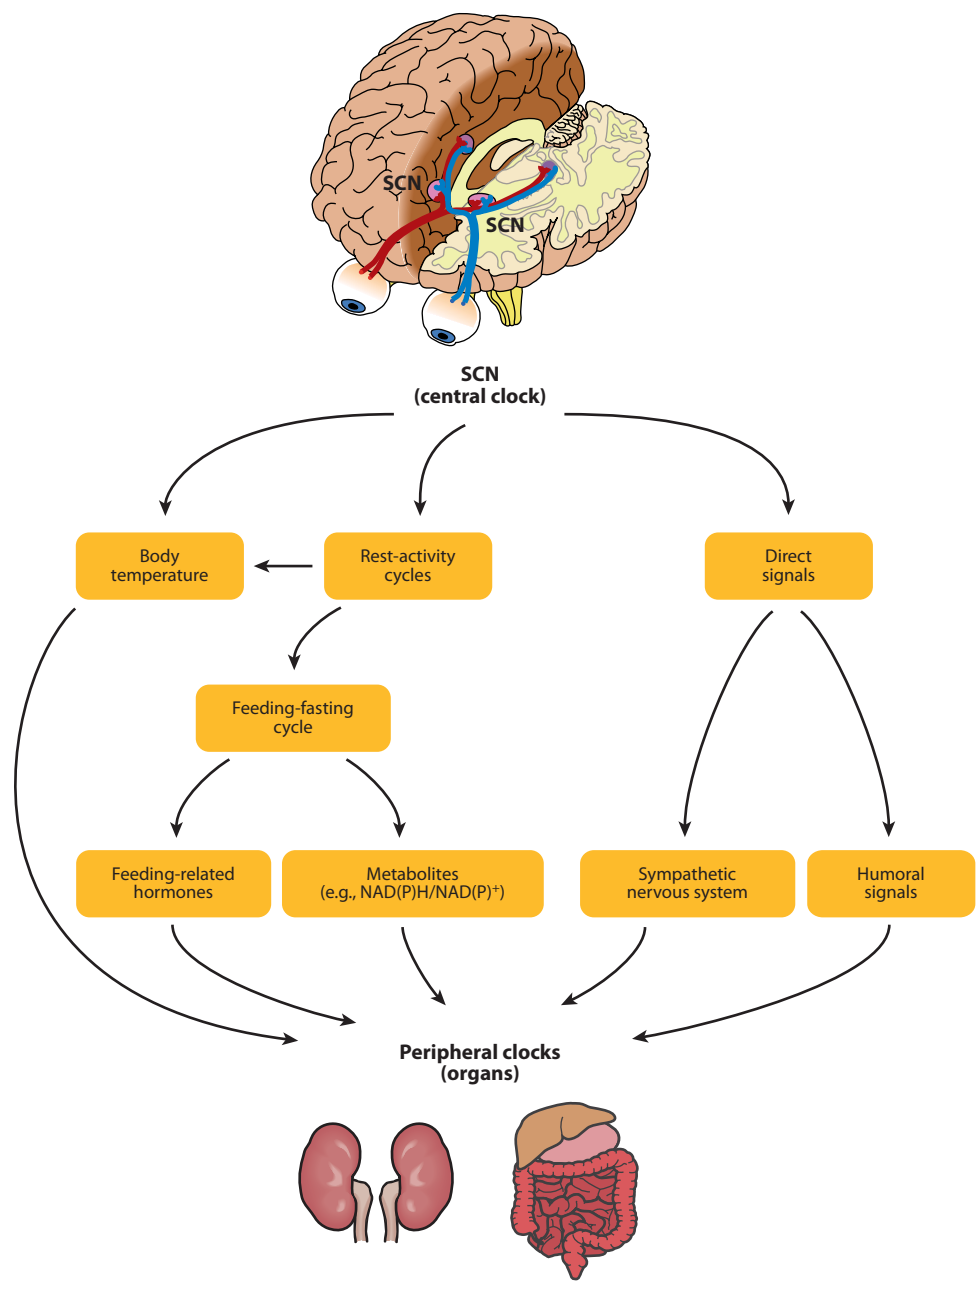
SCN

SCN

SCN
(central clock)

Body temperature

Rest-activity cycles

Direct signals

Feeding-fasting cycle

Feeding-related hormones

Metabolites
(e.g., NAD(P)H/NAD(P)$^+$)

Sympathetic nervous system

Humoral signals

Peripheral clocks
(organs)